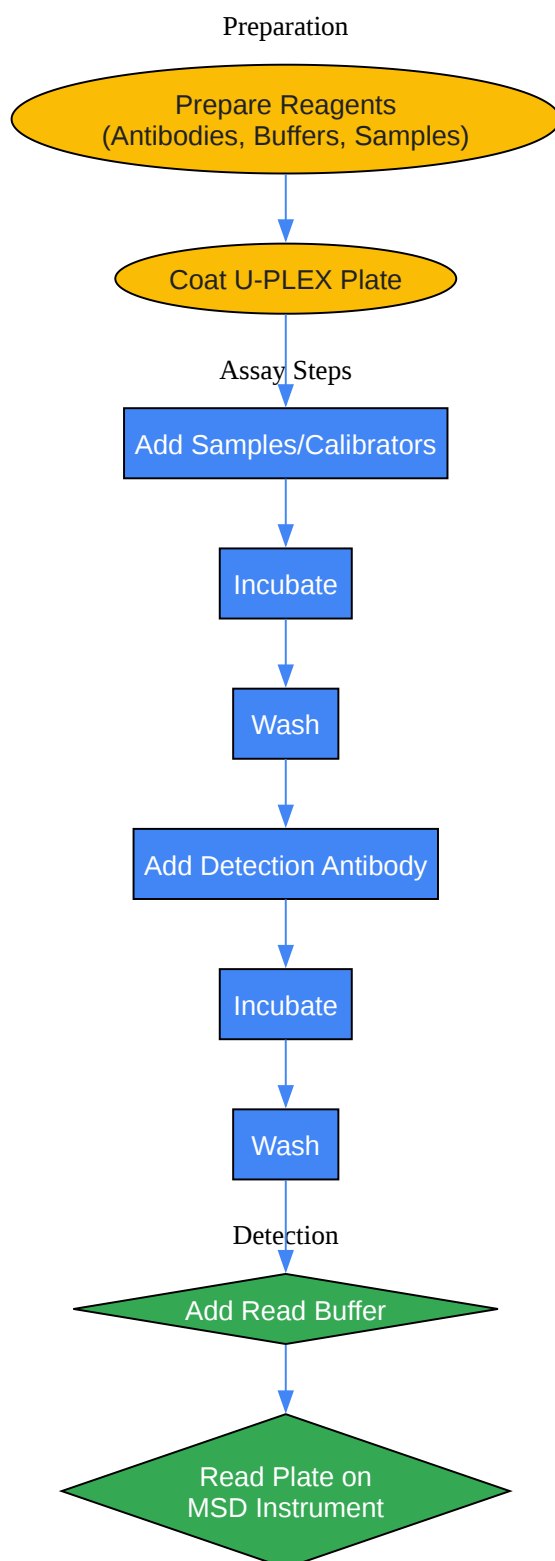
Preparation

Prepare Reagents
(Antibodies, Buffers, Samples)

Coat U-PLEX Plate

Assay Steps

Add Samples/Calibrators

Incubate

Wash

Add Detection Antibody

Incubate

Wash

Detection

Add Read Buffer

Read Plate on
MSD Instrument